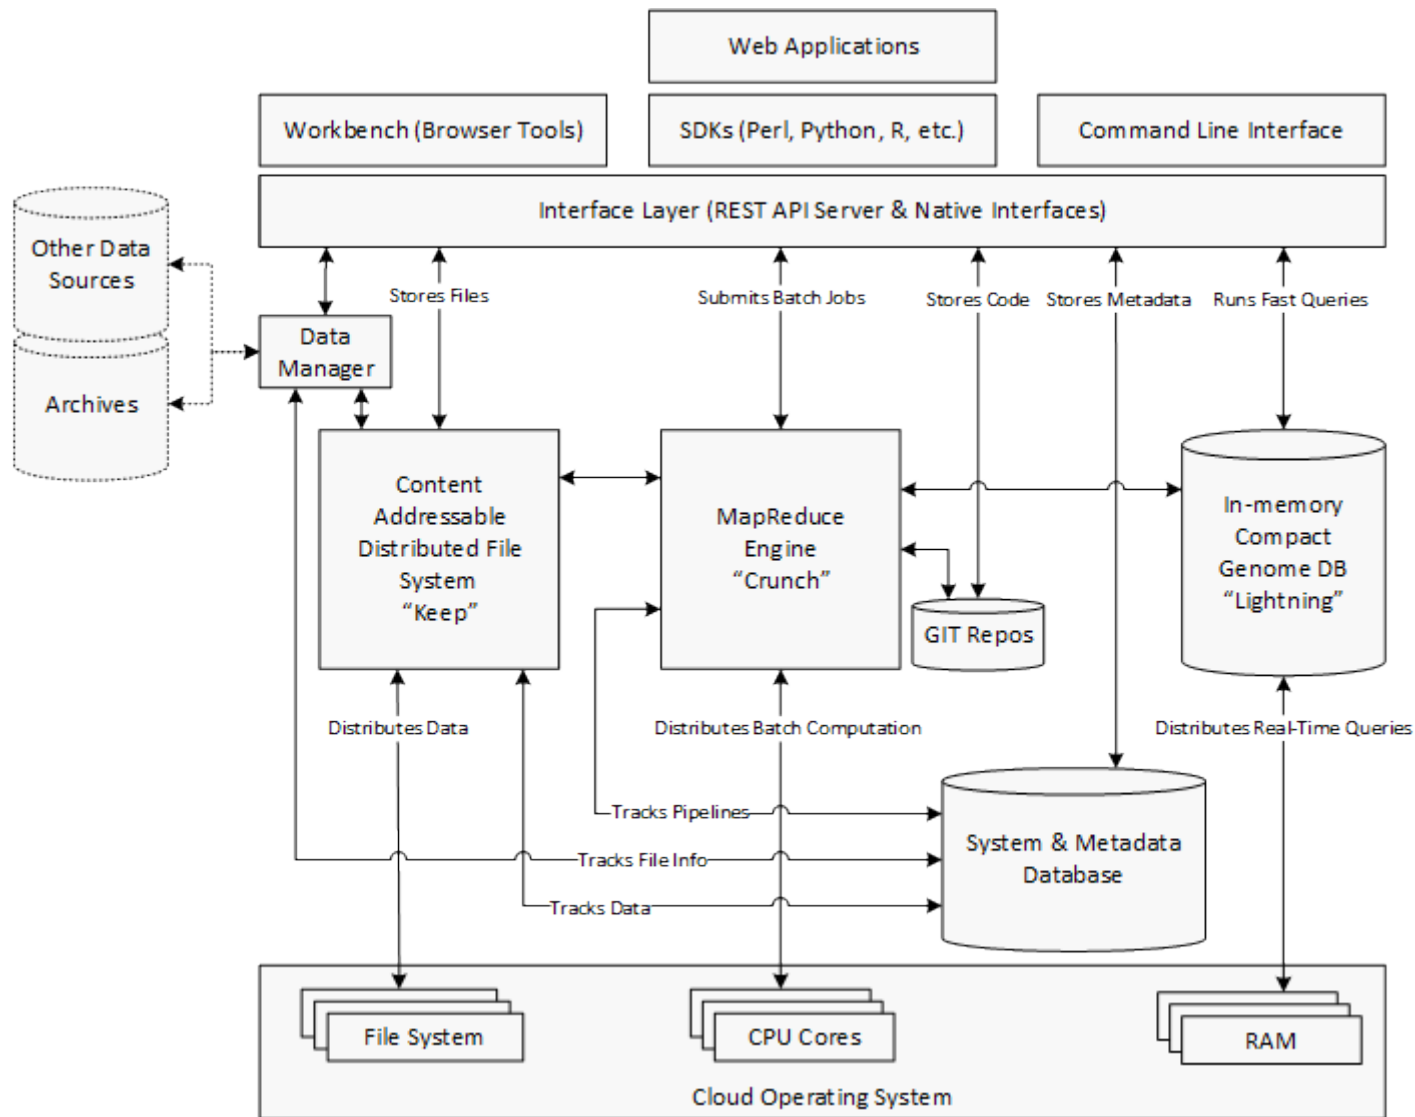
Web Applications

Workbench (Browser Tools)

SDKs (Perl, Python, R, etc.)

Command Line Interface

Interface Layer (REST API Server & Native Interfaces)

Other Data Sources

Archives

Stores Files

Submits Batch Jobs

Stores Code

Stores Metadata

Runs Fast Queries

Data Manager

Content Addressable Distributed File System "Keep"

MapReduce Engine "Crunch"

GIT Repos

In-memory Compact Genome DB "Lightning"

Distributes Data

Distributes Batch Computation

Distributes Real-Time Queries

Tracks Pipelines

Tracks File Info

Tracks Data

System & Metadata Database

File System

CPU Cores

RAM

Cloud Operating System